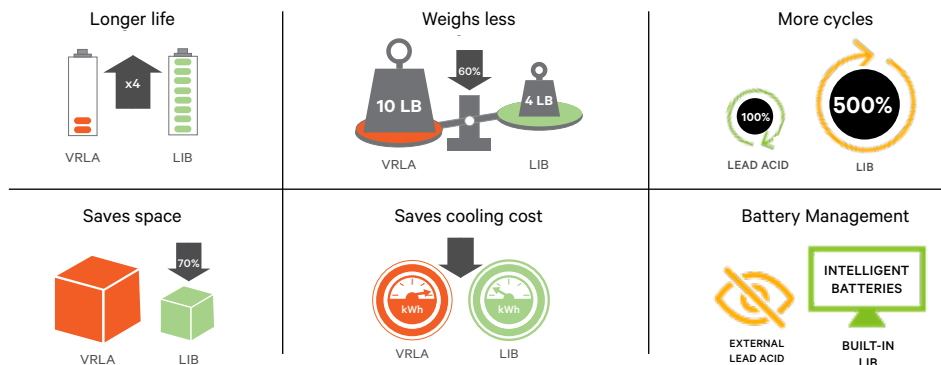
Longer life

x4

VRLA LIB

Weighs less

60%

10 LB 4 LB

VRLA LIB

More cycles

100% 500%

LEAD ACID LIB

Saves space

70%

VRLA LIB

Saves cooling cost

kWh kWh

VRLA LIB

Battery Management

INTELLIGENT BATTERIES

EXTERNAL LEAD ACID

BUILT-IN LIB